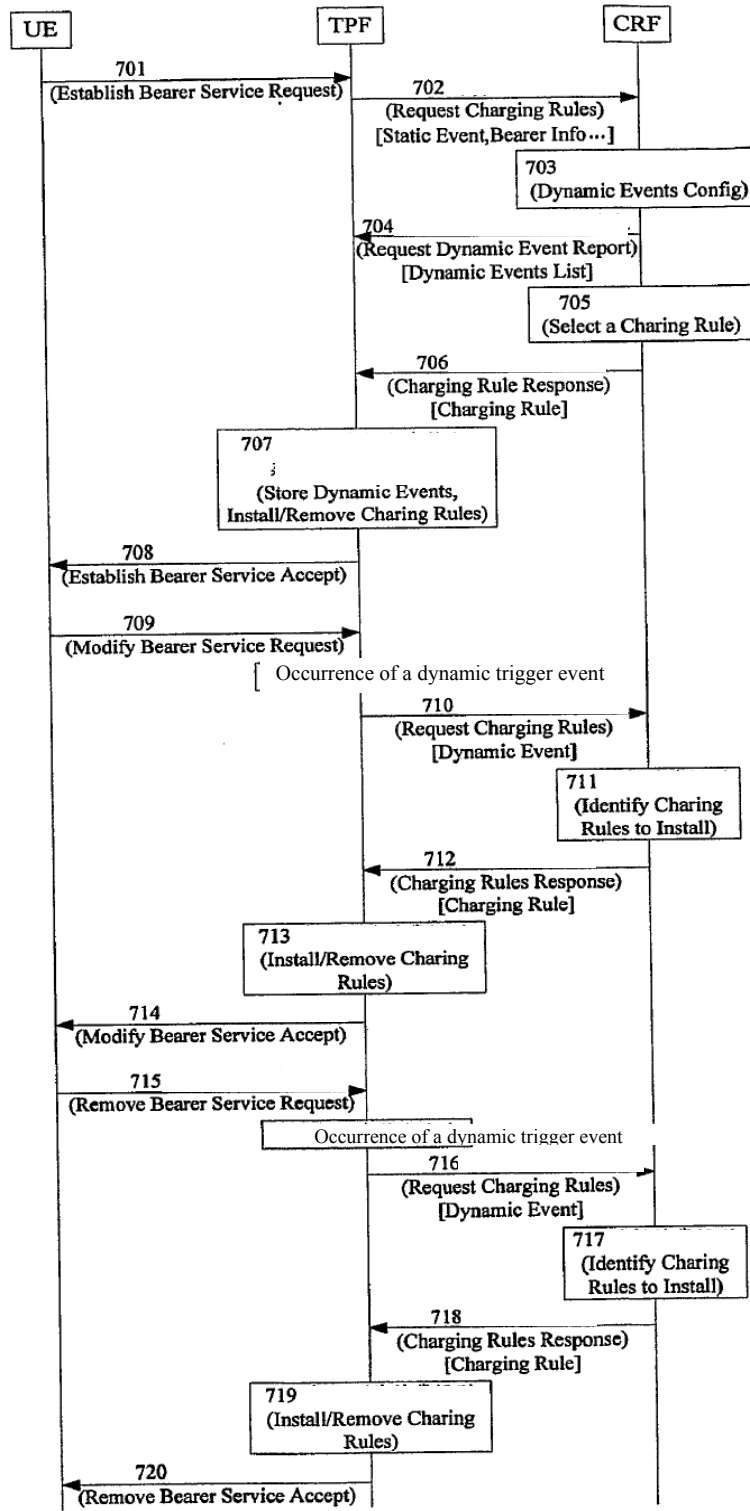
UE

TPF

CRF

701
(Establish Bearer Service Request)

702
(Request Charging Rules)
[Static Event,Bearer Info…]

703
(Dynamic Events Config)

704
(Request Dynamic Event Report)
[Dynamic Events List]

705
(Select a Charing Rule)

706
(Charging Rule Response)
[Charging Rule]

707
(Store Dynamic Events, Install/Remove Charing Rules)

708
(Establish Bearer Service Accept)

709
(Modify Bearer Service Request)

Occurrence of a dynamic trigger event

710
(Request Charging Rules)
[Dynamic Event]

711
(Identify Charing Rules to Install)

712
(Charging Rules Response)
[Charging Rule]

713
(Install/Remove Charing Rules)

714
(Modify Bearer Service Accept)

715
(Remove Bearer Service Request)

Occurrence of a dynamic trigger event

716
(Request Charging Rules)
[Dynamic Event]

717
(Identify Charing Rules to Install)

718
(Charging Rules Response)
[Charging Rule]

719
(Install/Remove Charing Rules)

720
(Remove Bearer Service Accept)